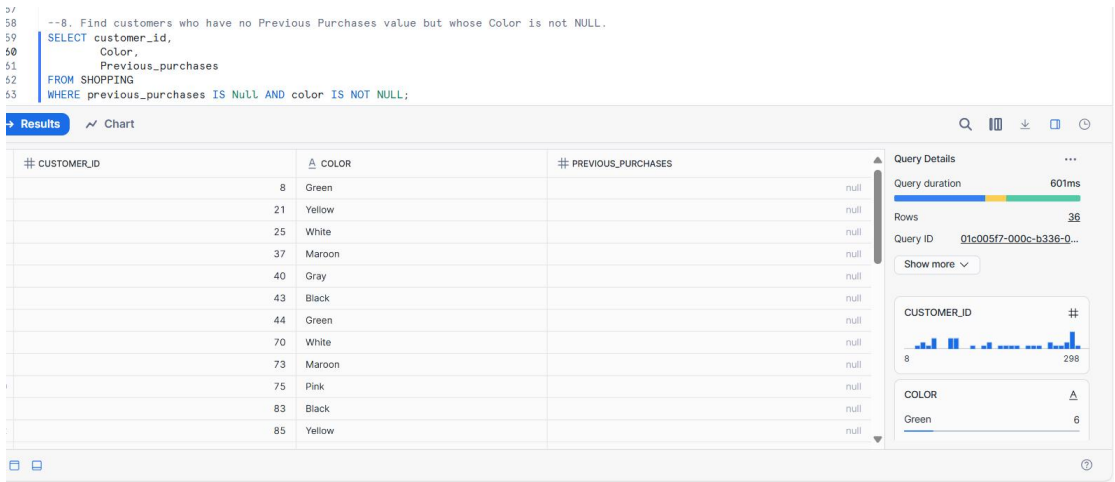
57
58 --8. Find customers who have no Previous Purchases value but whose Color is not NULL.
59 SELECT customer_id,
60 Color,
61 Previous_purchases
62 FROM SHOPPING
63 WHERE previous_purchases IS Null AND color IS NOT NULL;

Results Chart

| # CUSTOMER_ID | A COLOR | # PREVIOUS_PURCHASES |
|---|---|---|
| 8 | Green | null |
| 21 | Yellow | null |
| 25 | White | null |
| 37 | Maroon | null |
| 40 | Gray | null |
| 43 | Black | null |
| 44 | Green | null |
| 70 | White | null |
| 73 | Maroon | null |
| 75 | Pink | null |
| 83 | Black | null |
| 85 | Yellow | null |

Query Details ...
Query duration 601ms
Rows 36
Query ID 01c005f7-000c-b336-0...
Show more

CUSTOMER_ID #
8 298

COLOR A
Green 6